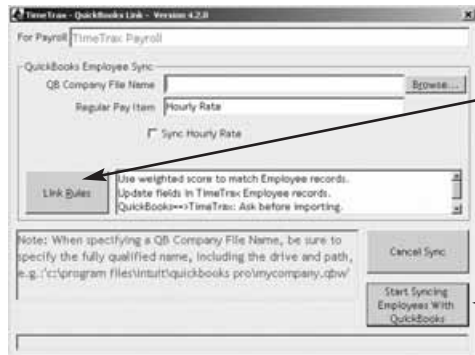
TimeTrax - QuickBooks Link - Version 4.2.0

For Payroll TimeTrax Payroll

QuickBooks Employee Sync

QB Company File Name

Browse...

Regular Pay Item Hourly Rate

Sync Hourly Rate

Link Rules

Use weighted score to match Employee records.
Update fields in TimeTrax Employee records.
QuickBooks==>TimeTrax: Ask before importing.

Note: When specifying a QB Company File Name, be sure to specify the fully qualified name, including the drive and path, e.g.:'c:\program files\intuit\quickbooks pro\mycompany.qbw'

Cancel Sync

Start Syncing Employees With QuickBooks